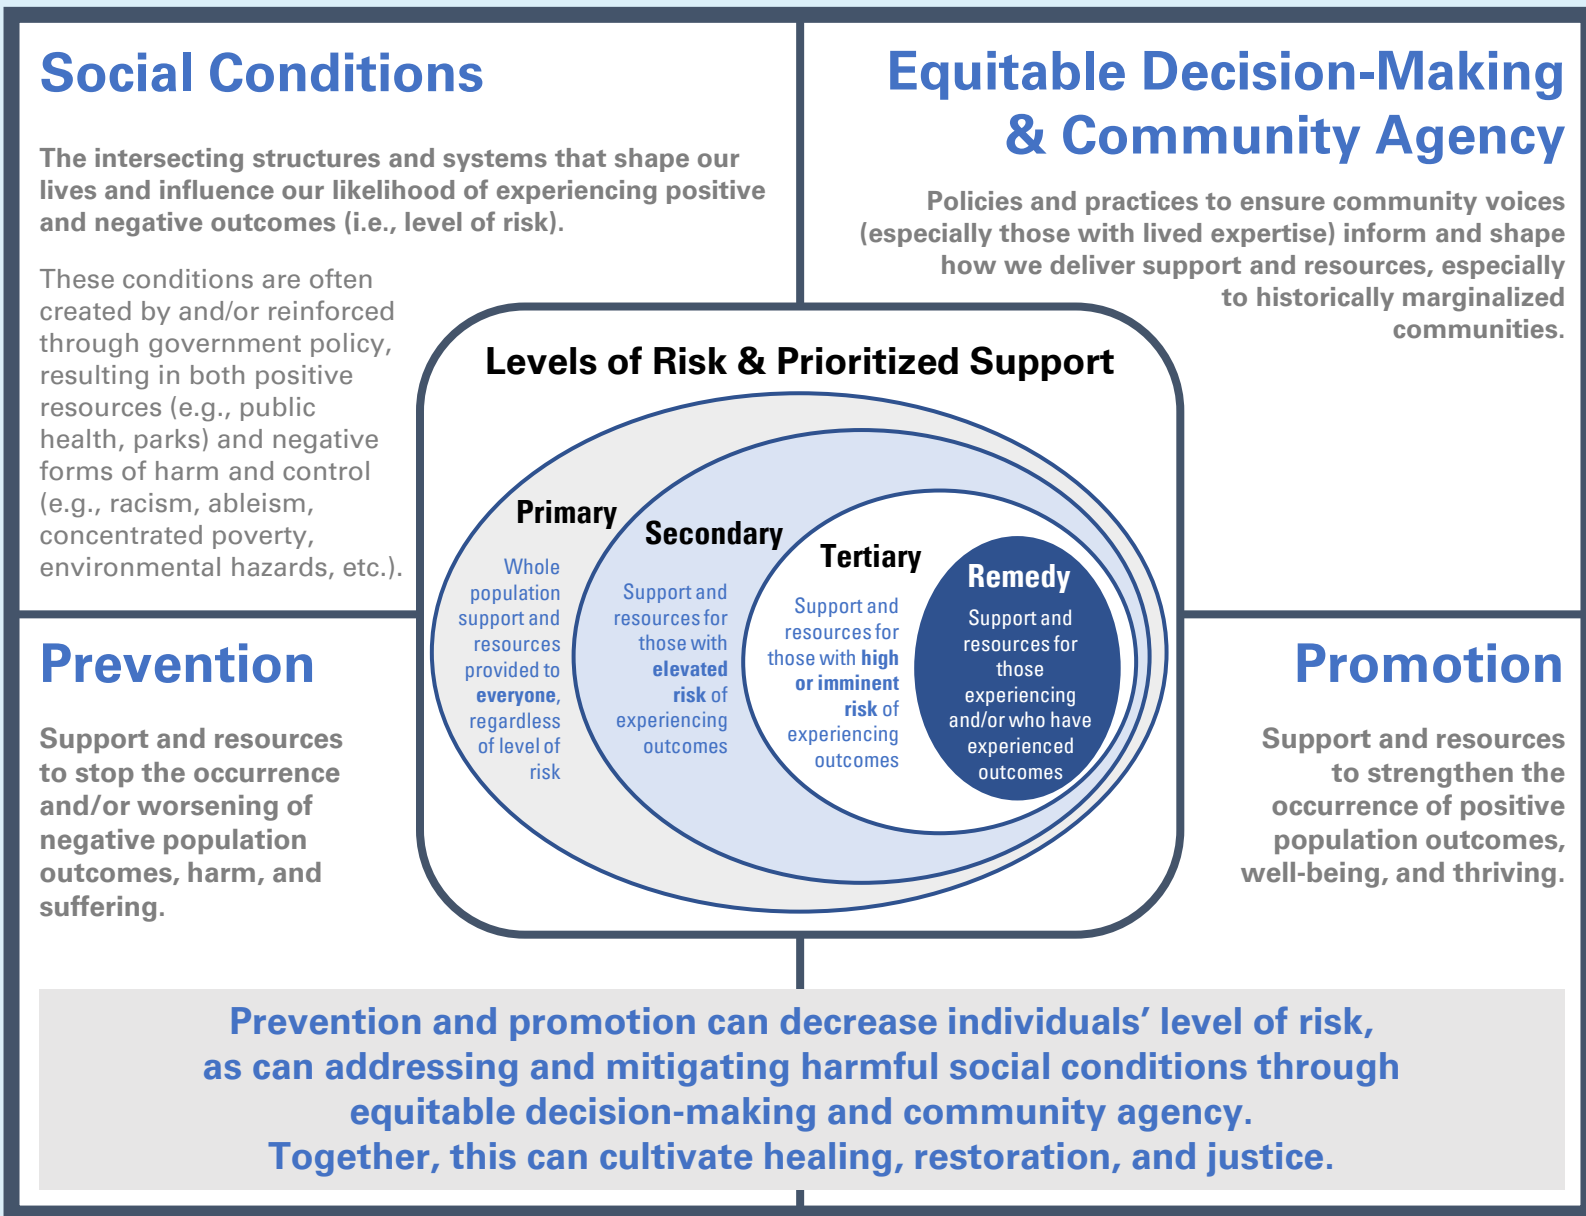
Social Conditions

The intersecting structures and systems that shape our lives and influence our likelihood of experiencing positive and negative outcomes (i.e., level of risk).

These conditions are often created by and/or reinforced through government policy, resulting in both positive resources (e.g., public health, parks) and negative forms of harm and control (e.g., racism, ableism, concentrated poverty, environmental hazards, etc.).

Equitable Decision-Making & Community Agency

Policies and practices to ensure community voices (especially those with lived expertise) inform and shape how we deliver support and resources, especially to historically marginalized communities.

Levels of Risk & Prioritized Support

Primary

Whole population support and resources provided to everyone, regardless of level of risk

Secondary

Support and resources for those with elevated risk of experiencing outcomes

Tertiary

Support and resources for those with high or imminent risk of experiencing outcomes

Remedy

Support and resources for those experiencing and/or who have experienced outcomes

Prevention

Support and resources to stop the occurrence and/or worsening of negative population outcomes, harm, and suffering.

Promotion

Support and resources to strengthen the occurrence of positive population outcomes, well-being, and thriving.

Prevention and promotion can decrease individuals' level of risk, as can addressing and mitigating harmful social conditions through equitable decision-making and community agency.
Together, this can cultivate healing, restoration, and justice.